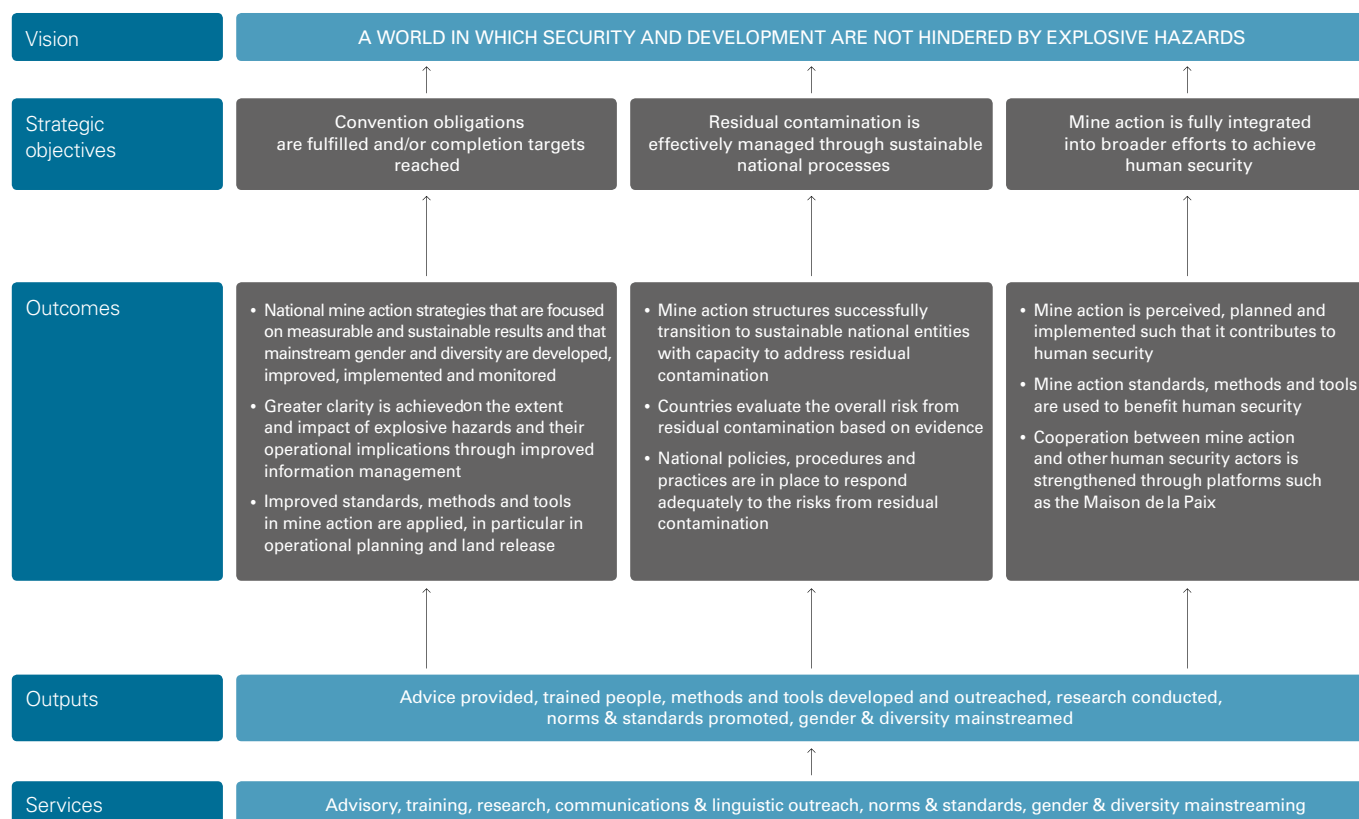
Vision

A WORLD IN WHICH SECURITY AND DEVELOPMENT ARE NOT HINDERED BY EXPLOSIVE HAZARDS

Strategic objectives

Convention obligations are fulfilled and/or completion targets reached

Residual contamination is effectively managed through sustainable national processes

Mine action is fully integrated into broader efforts to achieve human security

Outcomes

• National mine action strategies that are focused on measurable and sustainable results and that mainstream gender and diversity are developed, improved, implemented and monitored
• Greater clarity is achievedon the extent and impact of explosive hazards and their operational implications through improved information management
• Improved standards, methods and tools in mine action are applied, in particular in operational planning and land release

• Mine action structures successfully transition to sustainable national entities with capacity to address residual contamination
• Countries evaluate the overall risk from residual contamination based on evidence
• National policies, procedures and practices are in place to respond adequately to the risks from residual contamination

• Mine action is perceived, planned and implemented such that it contributes to human security
• Mine action standards, methods and tools are used to benefit human security
• Cooperation between mine action and other human security actors is strengthened through platforms such as the Maison de la Paix

Outputs

Advice provided, trained people, methods and tools developed and outreached, research conducted, norms & standards promoted, gender & diversity mainstreamed

Services

Advisory, training, research, communications & linguistic outreach, norms & standards, gender & diversity mainstreaming